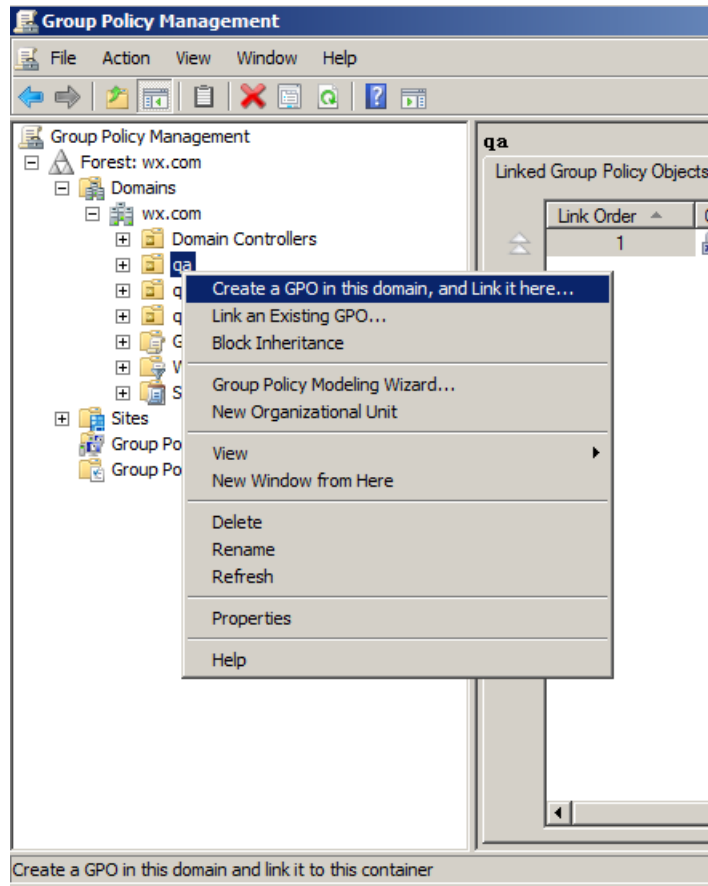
Group Policy Management

File Action View Window Help

Group Policy Management
Forest: wx.com
Domains
wx.com
Domain Controllers
qa
q
q
G
W
S
Sites
Group Po
Group Po

qa
Linked Group Policy Objects

| Link Order |
|---|
| 1 |

Create a GPO in this domain, and Link it here...
Link an Existing GPO...
Block Inheritance
Group Policy Modeling Wizard...
New Organizational Unit
View
New Window from Here
Delete
Rename
Refresh
Properties
Help

Create a GPO in this domain and link it to this container